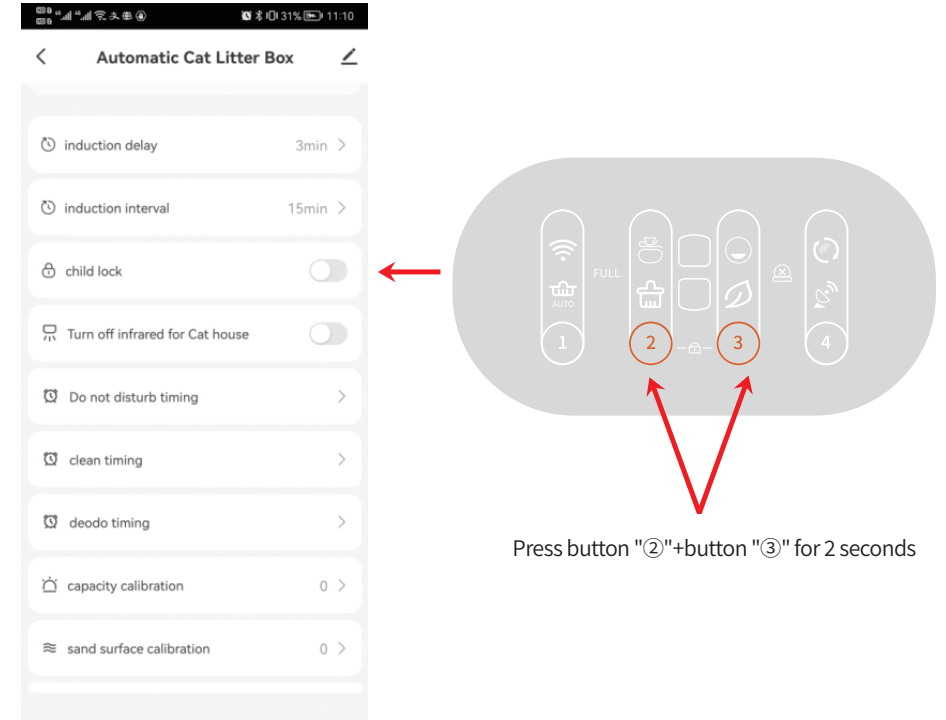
31% 11:10

Automatic Cat Litter Box

induction delay 3min

induction interval 15min

child lock

Turn off infrared for Cat house

Do not disturb timing

clean timing

deodo timing

capacity calibration 0

sand surface calibration 0

FULL

AUTO

1

2

3

4

Press button "②"+button "③" for 2 seconds